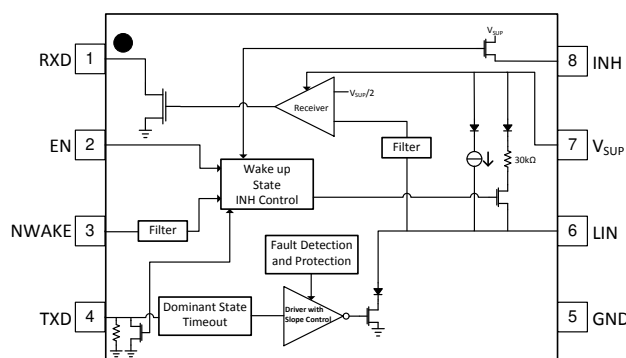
RXD 1

EN 2

NWAKE 3

TXD 4

$V_{SUP}$

8 INH

Receiver

$V_{SUP}/2$

7 $V_{SUP}$

Filter

Wake up State INH Control

30kΩ

Filter

6 LIN

Fault Detection and Protection

Dominant State Timeout

Driver with Slope Control

5 GND